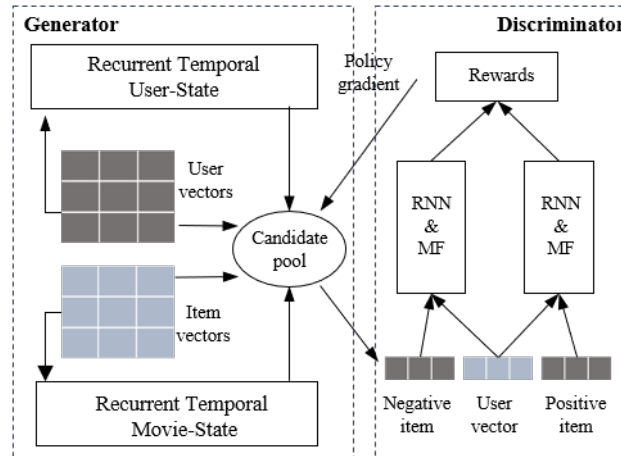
Generator

Discriminator

Recurrent Temporal User-State

Policy gradient

Rewards

User vectors

Candidate pool

RNN & MF

RNN & MF

Item vectors

Recurrent Temporal Movie-State

Negative item

User vector

Positive item